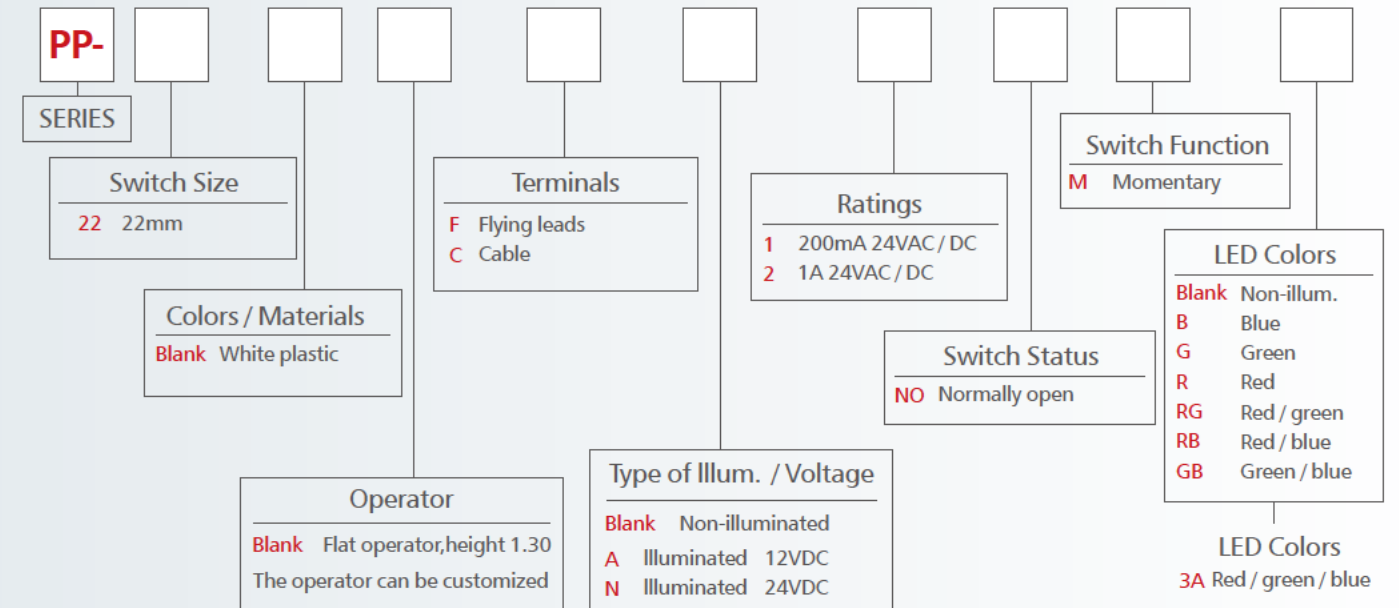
PP-

SERIES

Switch Size
22 22mm

Colors / Materials
Blank White plastic

Operator
Blank Flat operator,height 1.30
The operator can be customized

Terminals
F Flying leads
C Cable

Type of Illum. / Voltage
Blank Non-illuminated
A Illuminated 12VDC
N Illuminated 24VDC

Ratings
1 200mA 24VAC / DC
2 1A 24VAC / DC

Switch Status
NO Normally open

Switch Function
M Momentary

LED Colors
Blank Non-illum.
B Blue
G Green
R Red
RG Red / green
RB Red / blue
GB Green / blue

LED Colors
3A Red / green / blue